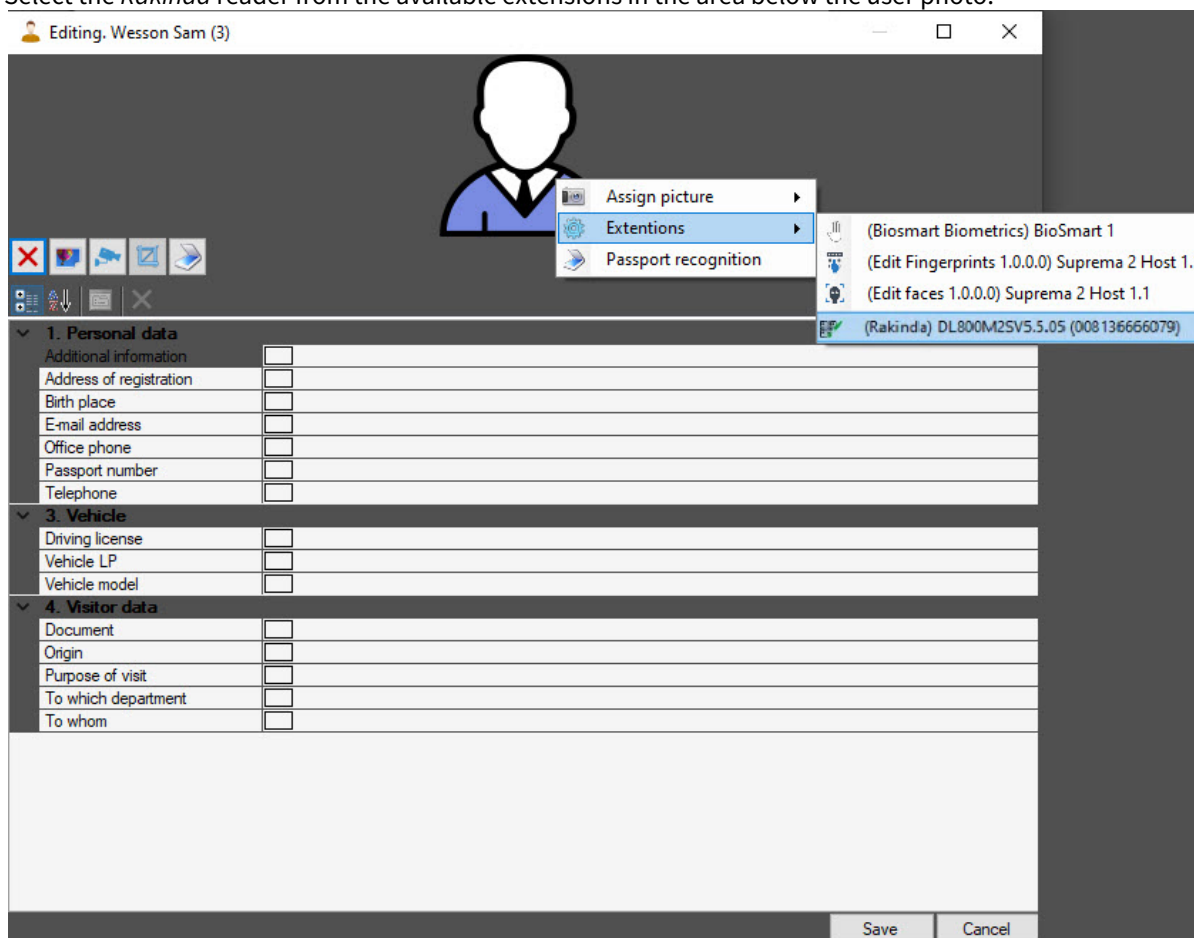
Select the Rakinda reader from the available extensions in the area below the user photo.

Editing. Wesson Sam (3)

Assign picture
Extentions
Passport recognition

(Biosmart Biometrics) BioSmart 1
(Edit Fingerprints 1.0.0.0) Suprema 2 Host 1.
(Edit faces 1.0.0.0) Suprema 2 Host 1.1
(Rakinda) DL800M2SV5.5.05 (008136666079)

1. Personal data
Additional information
Address of registration
Birth place
E-mail address
Office phone
Passport number
Telephone
3. Vehicle
Driving license
Vehicle LP
Vehicle model
4. Visitor data
Document
Origin
Purpose of visit
To which department
To whom

Save
Cancel